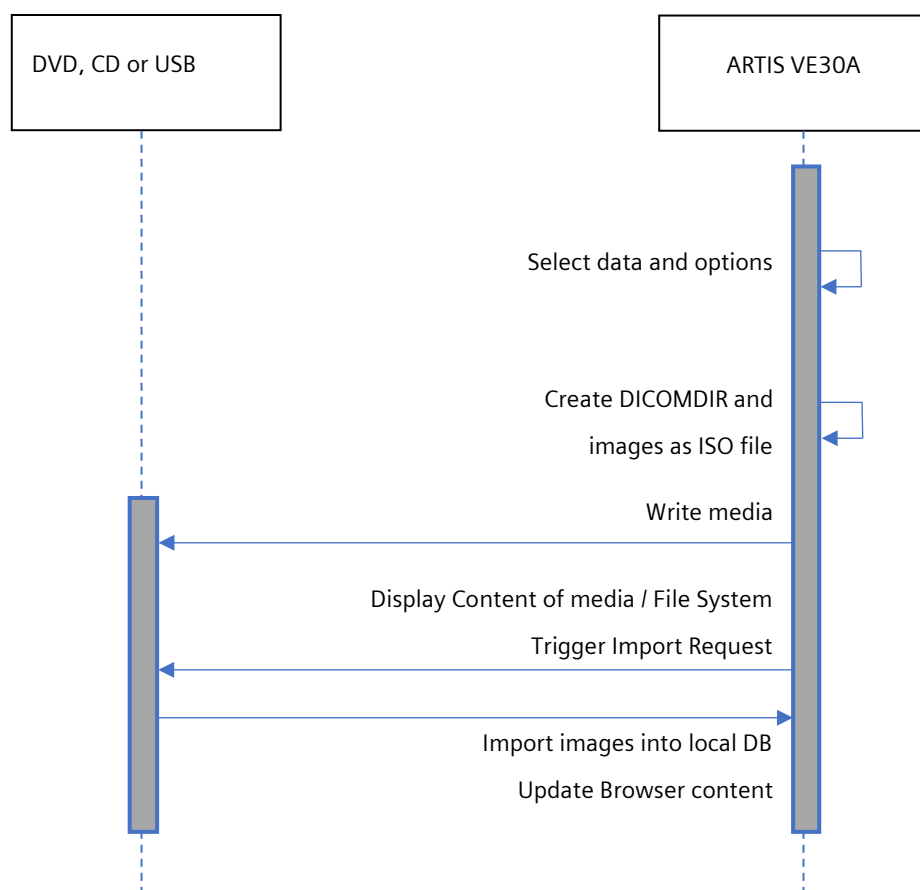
DVD, CD or USB

ARTIS VE30A

Select data and options

Create DICOMDIR and images as ISO file

Write media

Display Content of media / File System

Trigger Import Request

Import images into local DB

Update Browser content